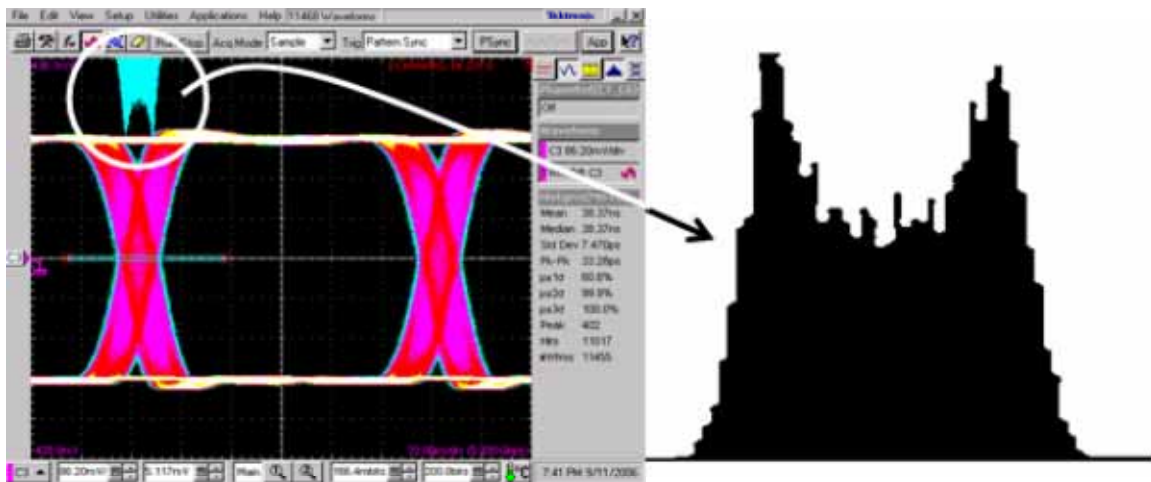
File Edit View Setup Utilities Applications Help 11460 Waveforms
Tektronix
Acq Mode Sample Trig Pattern Sync PSync App
Off
C3 86.20mV/div
Mean 28.37ns
Median 28.37ns
Std Dev 7.470ps
Pk-Pk 33.28ps
μ±1σ 60.8%
μ±2σ 99.8%
μ±3σ 100.0%
Peak 402
Hits 11017
Wfms 11455
86.20mV 5.117mV Main 166.4mbits 200.0bits
7:41 PM 9/11/2006